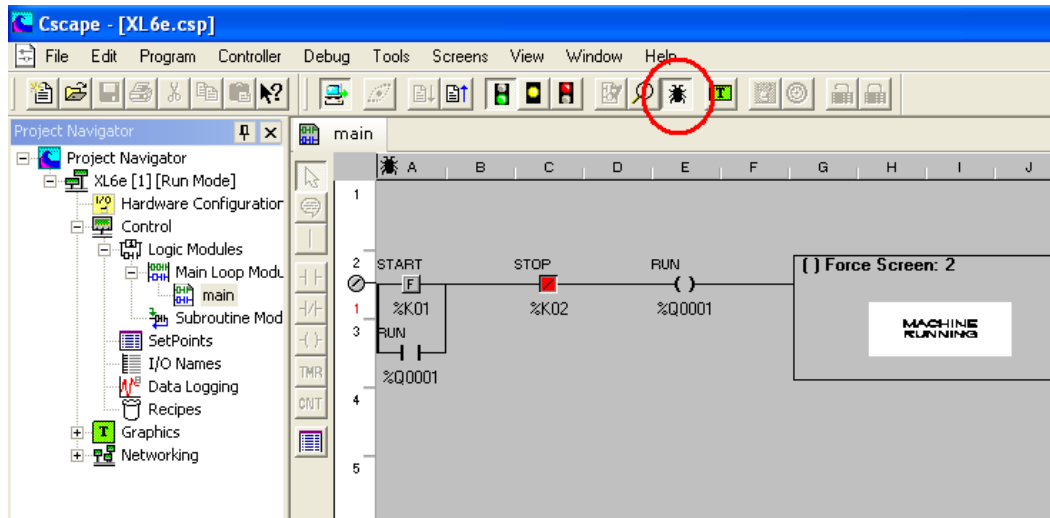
Cscape - [XL6e.csp]

File Edit Program Controller Debug Tools Screens View Window Help

Project Navigator

Project Navigator
XL6e [1] [Run Mode]
Hardware Configuration
Control
Logic Modules
Main Loop Modu
main
Subroutine Mod
SetPoints
I/O Names
Data Logging
Recipes
Graphics
Networking

main

A B C D E F G H I J

1

2 START STOP RUN
F
%K01 %K02 %Q0001
1
3 RUN
%Q0001

4

5

TMR
CNT

( ) Force Screen: 2

MACHINE RUNNING